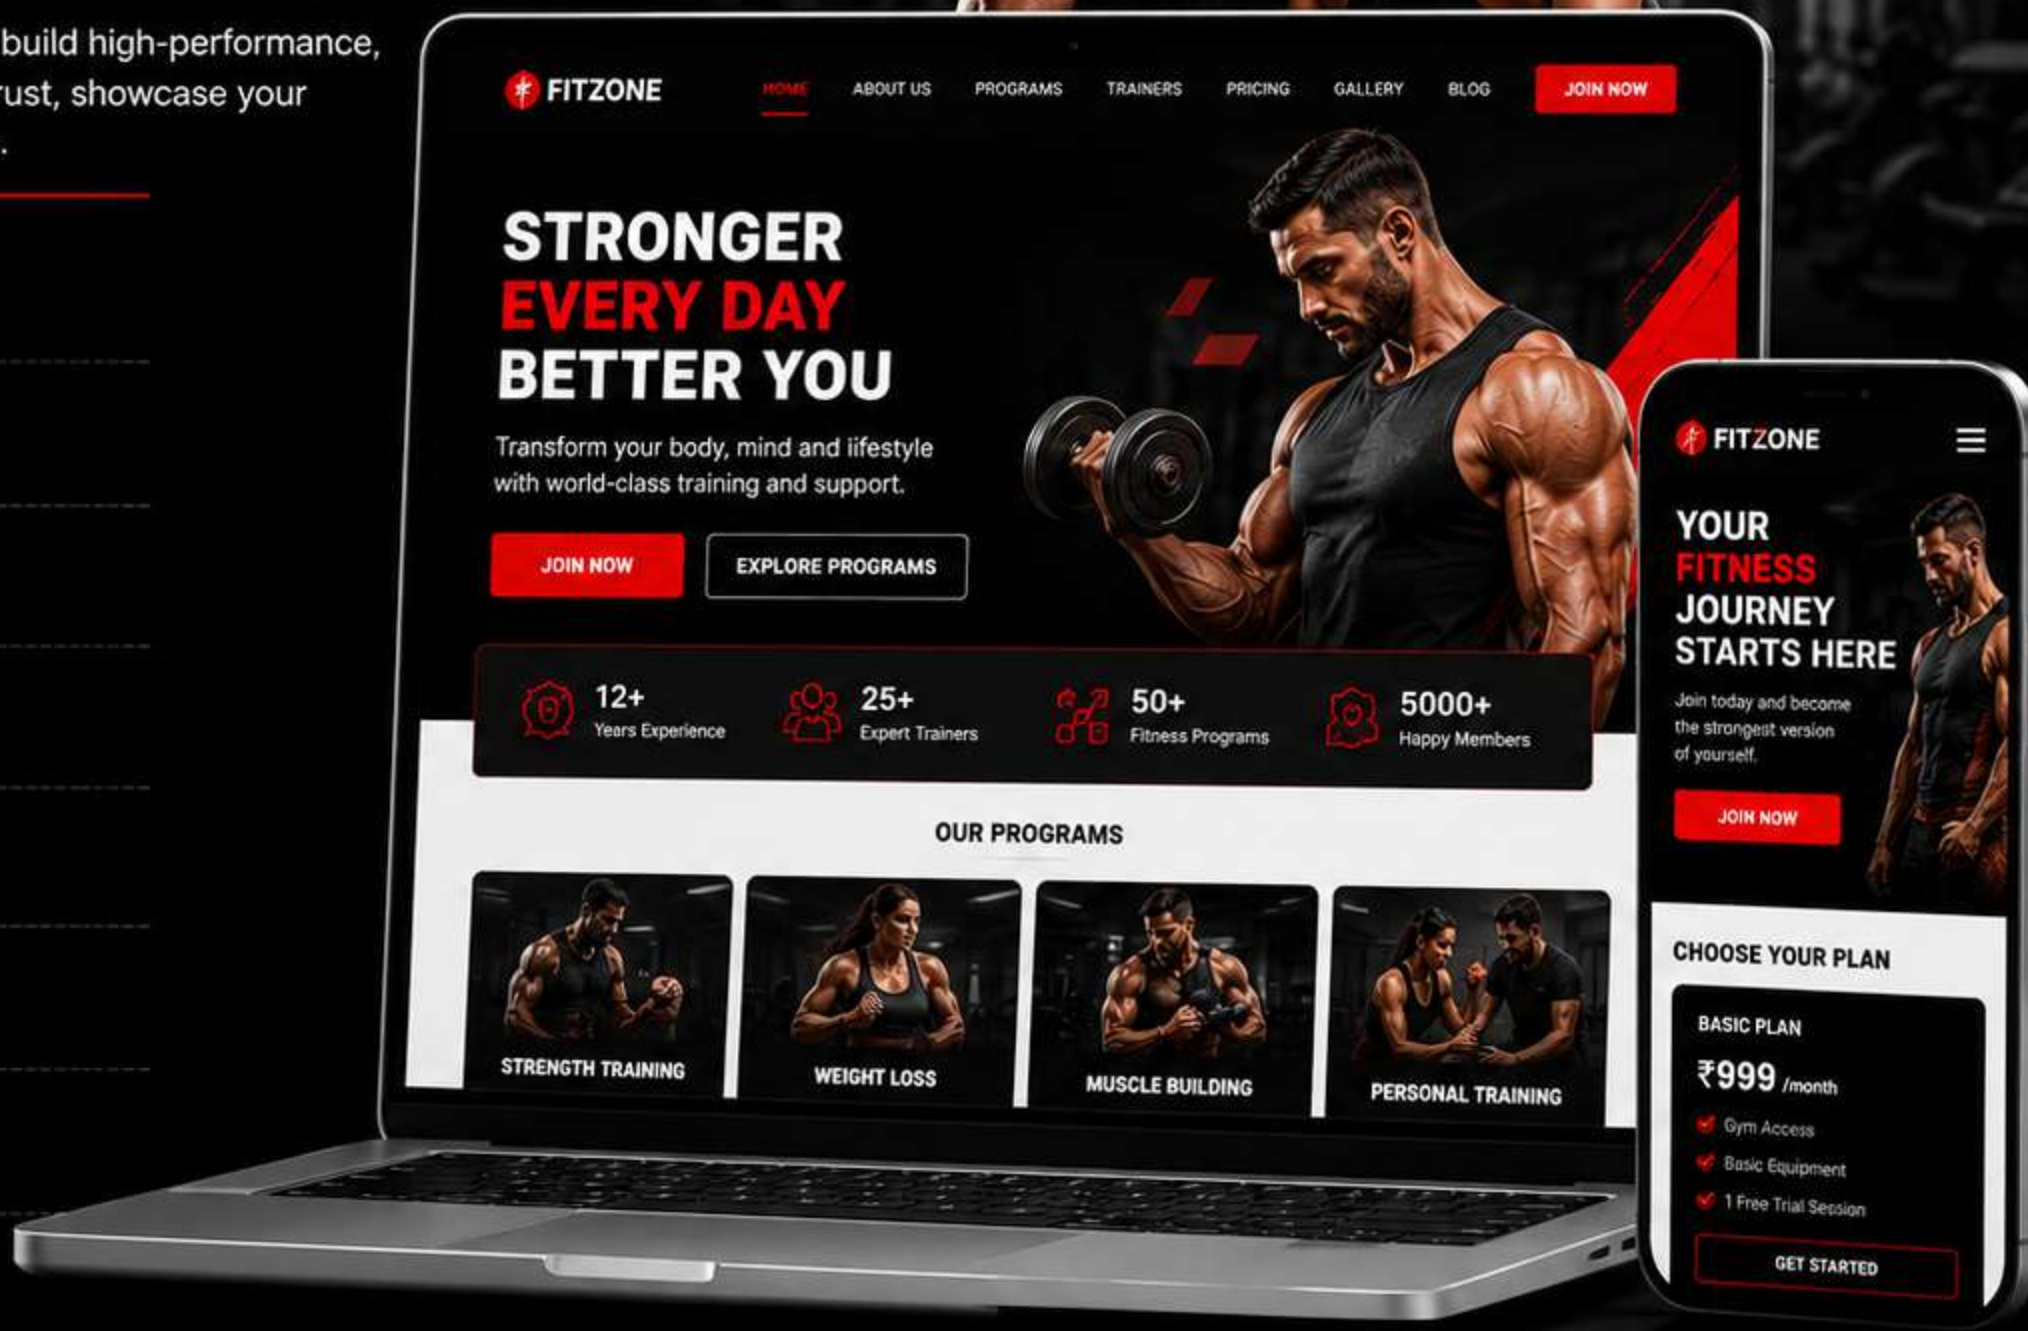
build high-performance, rust, showcase your .

FITZONE

HOME ABOUT US PROGRAMS TRAINERS PRICING GALLERY BLOG JOIN NOW

STRONGER
EVERY DAY
BETTER YOU

Transform your body, mind and iifestyle with world-class training and support.

JOIN NOW EXPLORE PROGRAMS

12+ Years Experience
25+ Expert Trainers
50+ Fitness Programs
5000+ Happy Members

OUR PROGRAMS

STRENGTH TRAINING
WEIGHT LOSS
MUSCLE BUILDING
PERSONAL TRAINING

FITZONE

YOUR
FITNESS
JOURNEY
STARTS HERE

Join today and become the strongest version of yourself.

JOIN NOW

CHOOSE YOUR PLAN

BASIC PLAN
₹999 /month
Gym Access
Basic Equipment
1 Free Trial Session
GET STARTED